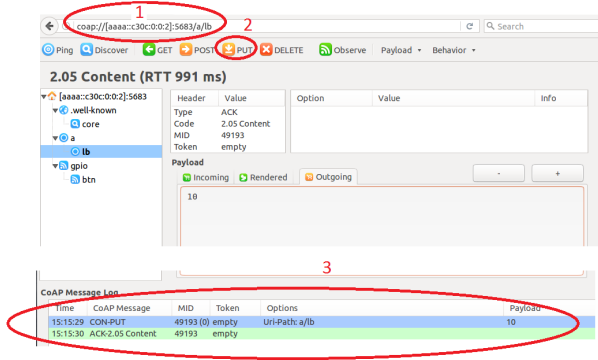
1
coap://[aaaa::c30c:0:0:2]:5683/a/lb
Search
2
Ping Discover GET POST PUT DELETE Observe Payload Behavior
2.05 Content (RTT 991 ms)
[aaaa::c30c:0:0:2]:5683
.well-known
core
a
lb
gpio
btn

| Header | Value |
|---|---|
| Type | ACK |
| Code | 2.05 Content |
| MID | 49193 |
| Token | empty |

| Option | Value | Info |
|---|---|---|

Payload
Incoming Rendered Outgoing
-
+
10
3
CoAP Message Log

| Time | CoAP Message | MID | Token | Options | Payload |
|---|---|---|---|---|---|
| 15:15:29 | CON-PUT | 49193 (0) | empty | Uri-Path: a/lb | 10 |
| 15:15:30 | ACK-2.05 Content | 49193 | empty | | |